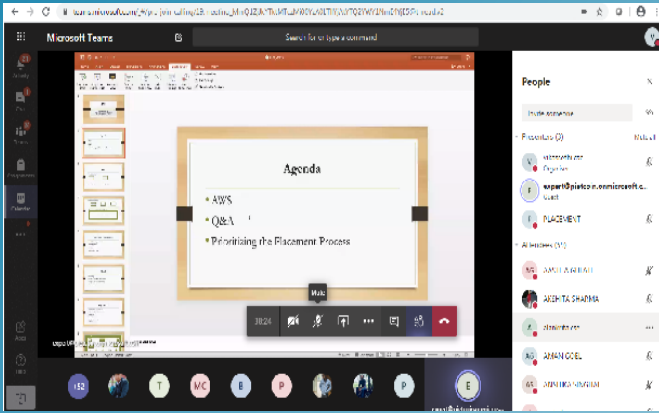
teams.microsoft.com/_#/pre-join-calling/19:meeting_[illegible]

Microsoft Teams

Search for or type a command

Activity
Chat
Teams
Assignments
Calendar
Apps
Help

Agenda

• AWS
• Q&A
• Prioritising the Placement Process

Mute

38:24

People

Invite someone

Presenters (3)

Organizer

expert@pietcs.in.onmicrosoft.c...

Guest

PLACEMENT

Attendees (41)

AKSHITA SHARMA

AMAN GOEL

+53

T

MC

B

P

P

E